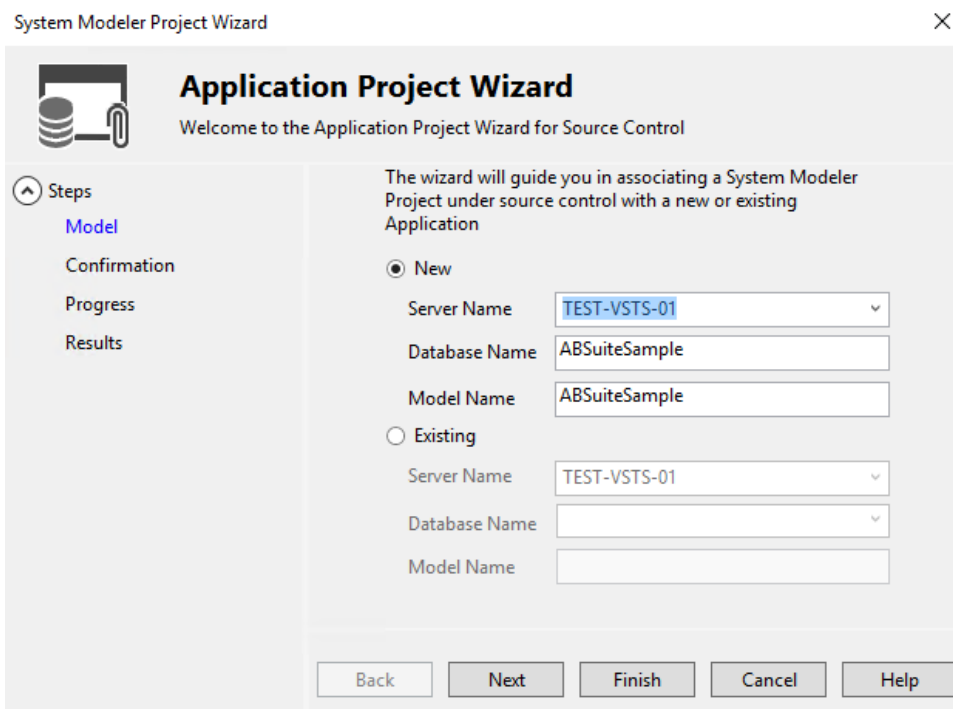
System Modeler Project Wizard

Application Project Wizard

Welcome to the Application Project Wizard for Source Control

Steps
Model
Confirmation
Progress
Results

The wizard will guide you in associating a System Modeler Project under source control with a new or existing Application

New
Server Name TEST-VSTS-01
Database Name ABSuiteSample
Model Name ABSuiteSample

Existing
Server Name TEST-VSTS-01
Database Name
Model Name

Back Next Finish Cancel Help